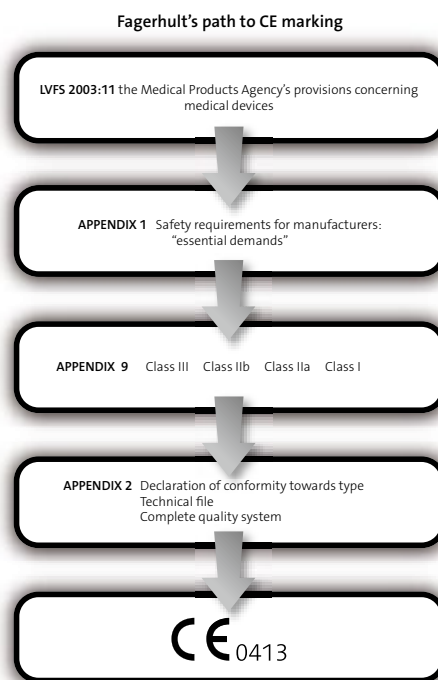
Fagerhult's path to CE marking

LVFS 2003:11 the Medical Products Agency's provisions concerning medical devices

APPENDIX 1 Safety requirements for manufacturers: "essential demands"

APPENDIX 9 Class III Class IIb Class IIa Class I

APPENDIX 2 Declaration of conformity towards type
Technical file
Complete quality system

CE 0413